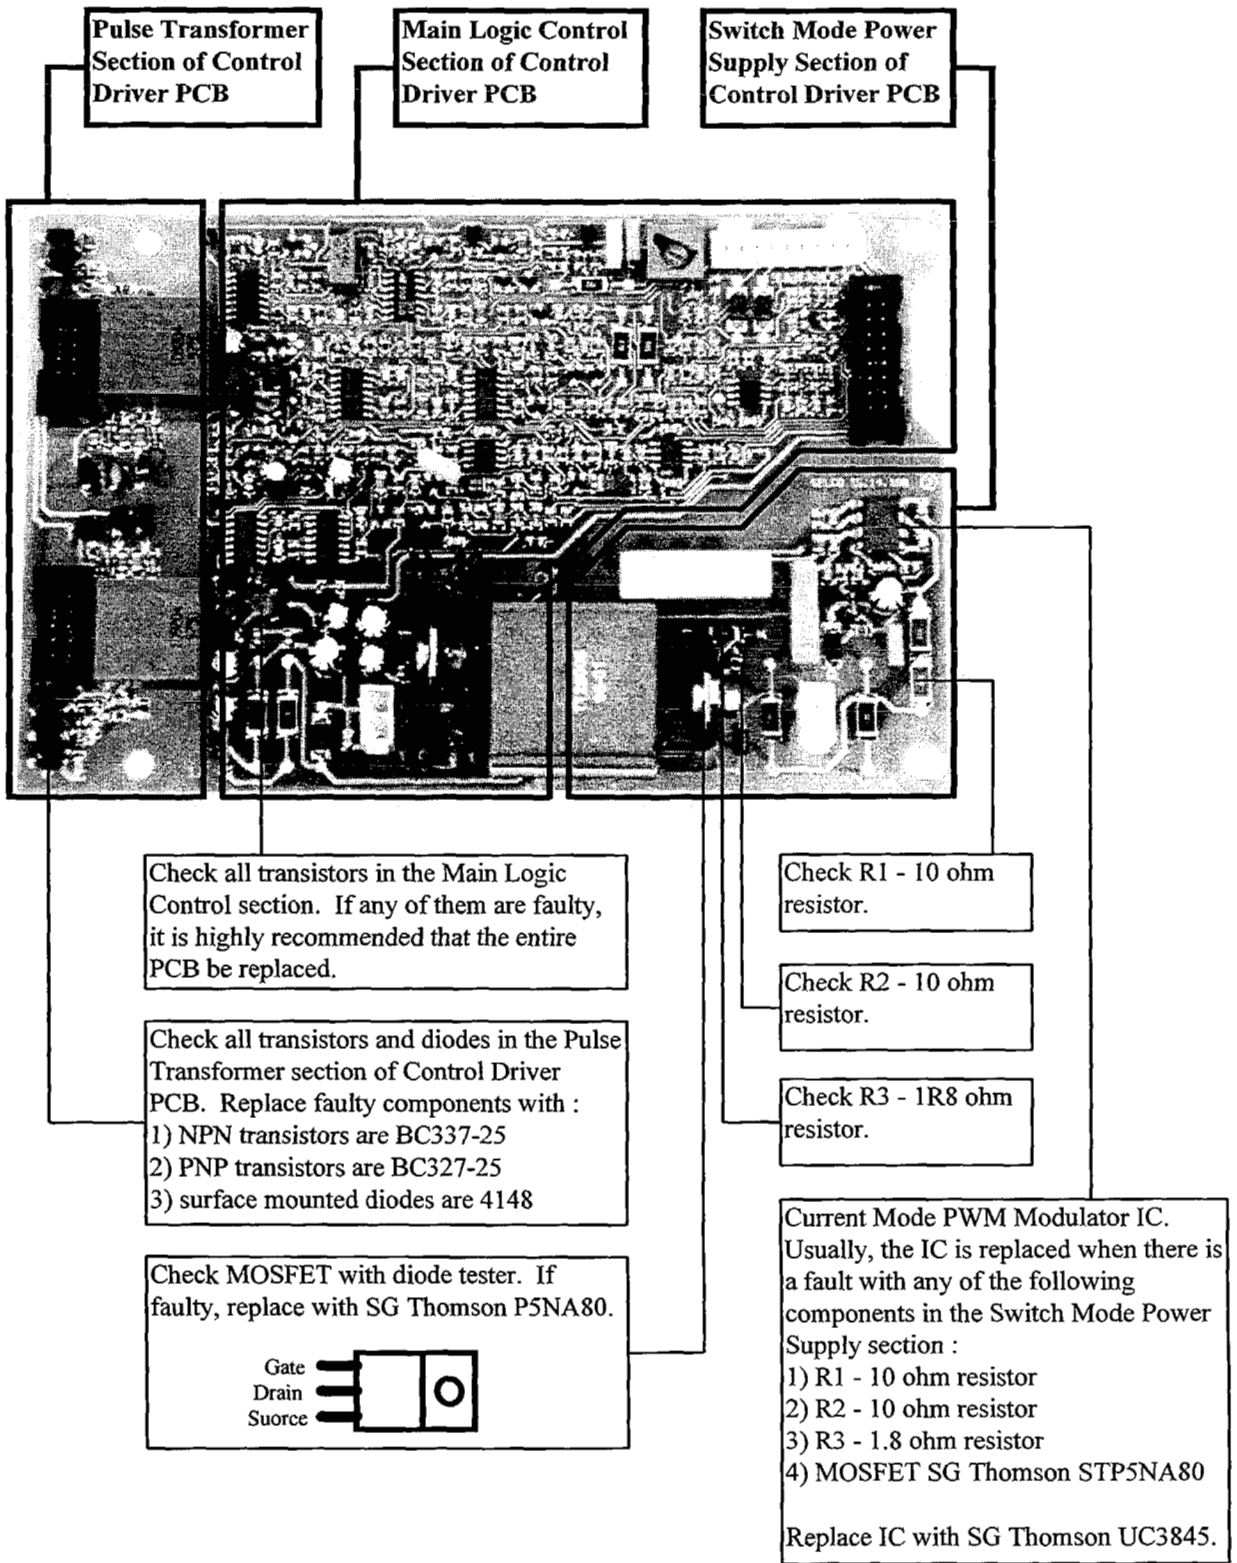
Pulse Transformer Section of Control Driver PCB

Main Logic Control Section of Control Driver PCB

Switch Mode Power Supply Section of Control Driver PCB

Check all transistors in the Main Logic Control section. If any of them are faulty, it is highly recommended that the entire PCB be replaced.

Check all transistors and diodes in the Pulse Transformer section of Control Driver PCB. Replace faulty components with :
1) NPN transistors are BC337-25
2) PNP transistors are BC327-25
3) surface mounted diodes are 4148

Check MOSFET with diode tester. If faulty, replace with SG Thomson P5NA80.

Gate
Drain
Suorce

Check R1 - 10 ohm resistor.

Check R2 - 10 ohm resistor.

Check R3 - 1R8 ohm resistor.

Current Mode PWM Modulator IC. Usually, the IC is replaced when there is a fault with any of the following components in the Switch Mode Power Supply section :
1) R1 - 10 ohm resistor
2) R2 - 10 ohm resistor
3) R3 - 1.8 ohm resistor
4) MOSFET SG Thomson STP5NA80

Replace IC with SG Thomson UC3845.